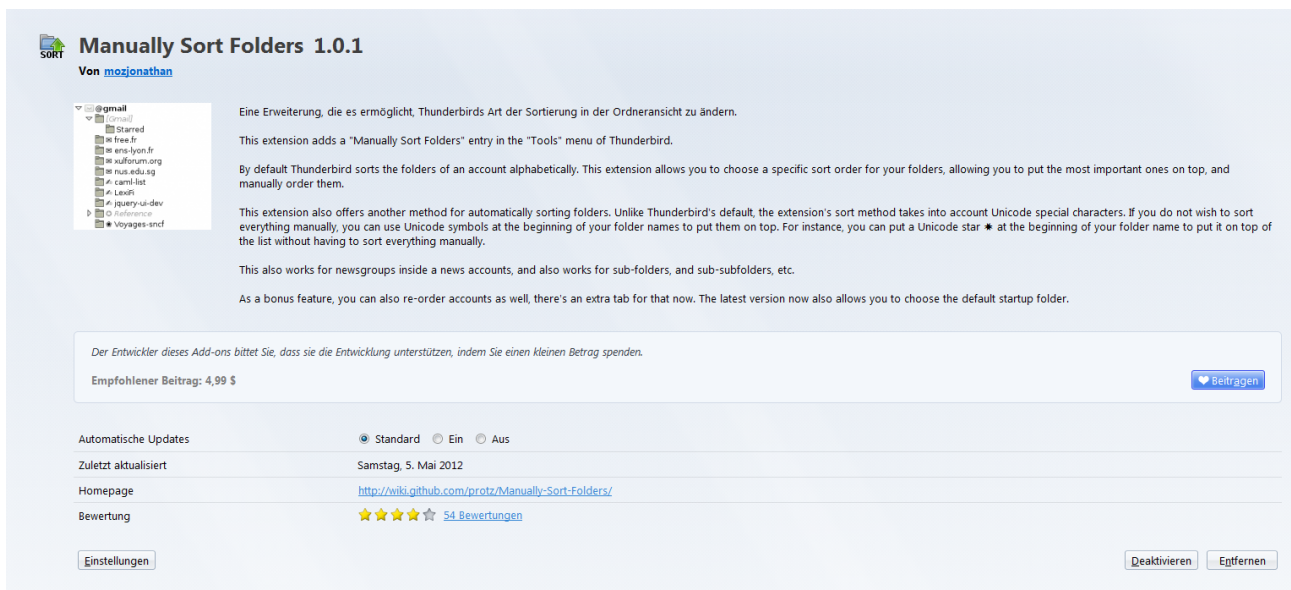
SORT

Manually Sort Folders 1.0.1

Von mozjonathan

@gmail
[Gmail]
Starred
free.fr
ens-lyon.fr
xulforum.org
nus.edu.sg
caml-list
LexiFi
jquery-ui-dev
Reference
✱ Voyages-sncf

Eine Erweiterung, die es ermöglicht, Thunderbirds Art der Sortierung in der Ordneransicht zu ändern.

This extension adds a "Manually Sort Folders" entry in the "Tools" menu of Thunderbird.

By default Thunderbird sorts the folders of an account alphabetically. This extension allows you to choose a specific sort order for your folders, allowing you to put the most important ones on top, and manually order them.

This extension also offers another method for automatically sorting folders. Unlike Thunderbird's default, the extension's sort method takes into account Unicode special characters. If you do not wish to sort everything manually, you can use Unicode symbols at the beginning of your folder names to put them on top. For instance, you can put a Unicode star ✱ at the beginning of your folder name to put it on top of the list without having to sort everything manually.

This also works for newsgroups inside a news accounts, and also works for sub-folders, and sub-subfolders, etc.

As a bonus feature, you can also re-order accounts as well, there's an extra tab for that now. The latest version now also allows you to choose the default startup folder.

Der Entwickler dieses Add-ons bittet Sie, dass sie die Entwicklung unterstützen, indem Sie einen kleinen Betrag spenden.

Empfohlener Beitrag: 4,99 $

Beitragen

| Automatische Updates | Standard Ein Aus |
|---|---|
| Zuletzt aktualisiert | Samstag, 5. Mai 2012 |
| Homepage | http://wiki.github.com/protz/Manually-Sort-Folders/ |
| Bewertung | 54 Bewertungen |

Einstellungen

Deaktivieren Entfernen